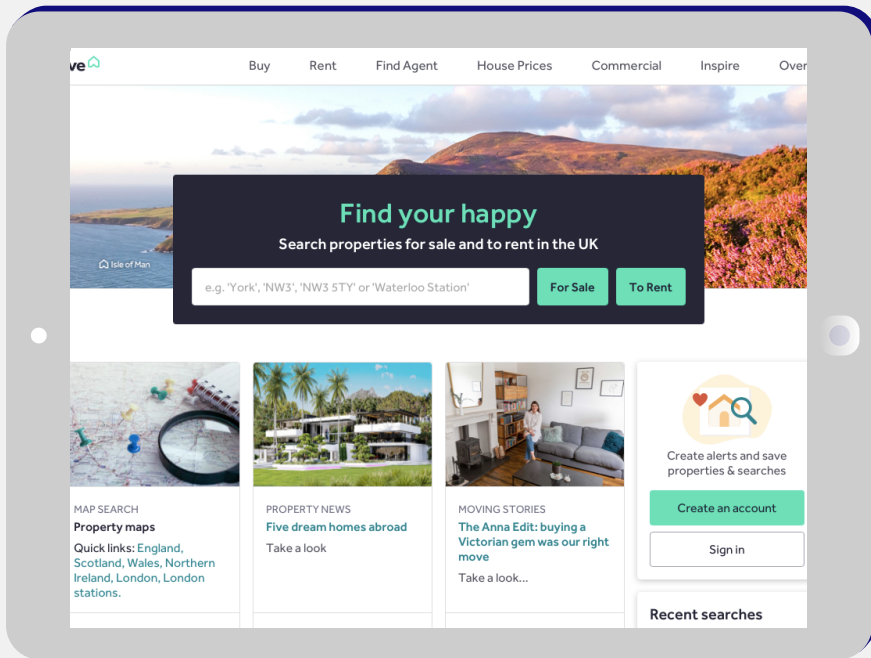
ve

Buy Rent Find Agent House Prices Commercial Inspire Over

Find your happy

Search properties for sale and to rent in the UK

e.g. 'York', 'NW3', 'NW3 5TY' or 'Waterloo Station'

For Sale

To Rent

Isle of Man

MAP SEARCH

Property maps

Quick links: England, Scotland, Wales, Northern Ireland, London, London stations.

PROPERTY NEWS

Five dream homes abroad

Take a look

MOVING STORIES

The Anna Edit: buying a Victorian gem was our right move

Take a look...

Create alerts and save properties & searches

Create an account

Sign in

Recent searches